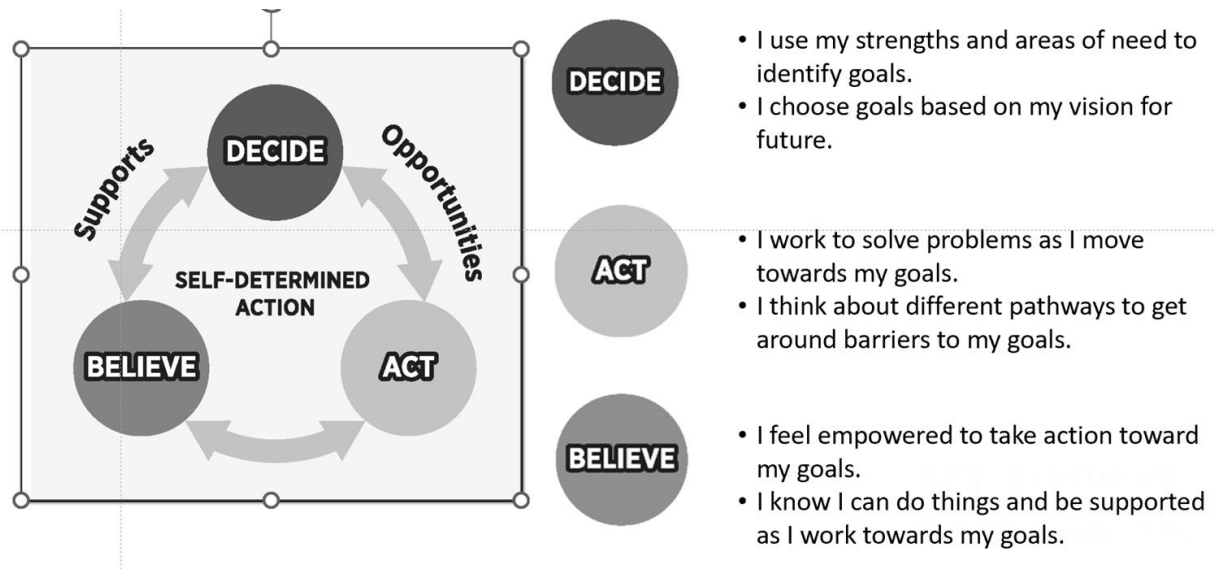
Supports

DECIDE

Opportunities

SELF-DETERMINED ACTION

BELIEVE

ACT

DECIDE

• I use my strengths and areas of need to identify goals.
• I choose goals based on my vision for future.

ACT

• I work to solve problems as I move towards my goals.
• I think about different pathways to get around barriers to my goals.

BELIEVE

• I feel empowered to take action toward my goals.
• I know I can do things and be supported as I work towards my goals.